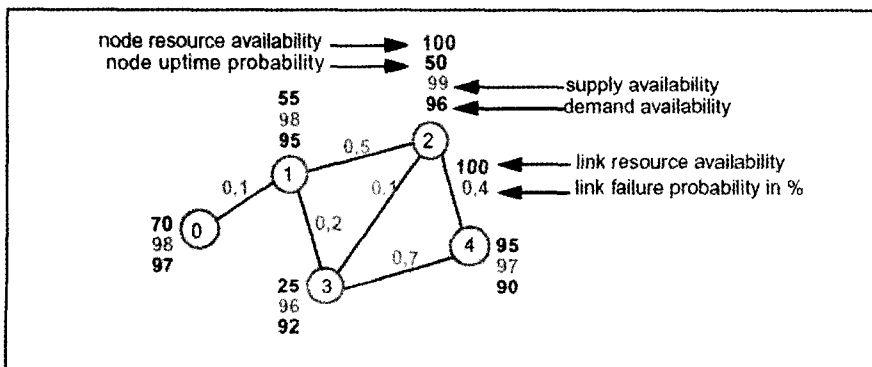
node resource availability
node uptime probability
100
50
99
96
supply availability
demand availability
55
98
95
1
0,5
2
100
0,4
link resource availability
link failure probability in %
0,1
0,1
0,2
70
98
97
0
4
95
97
90
0,7
25
96
92
3